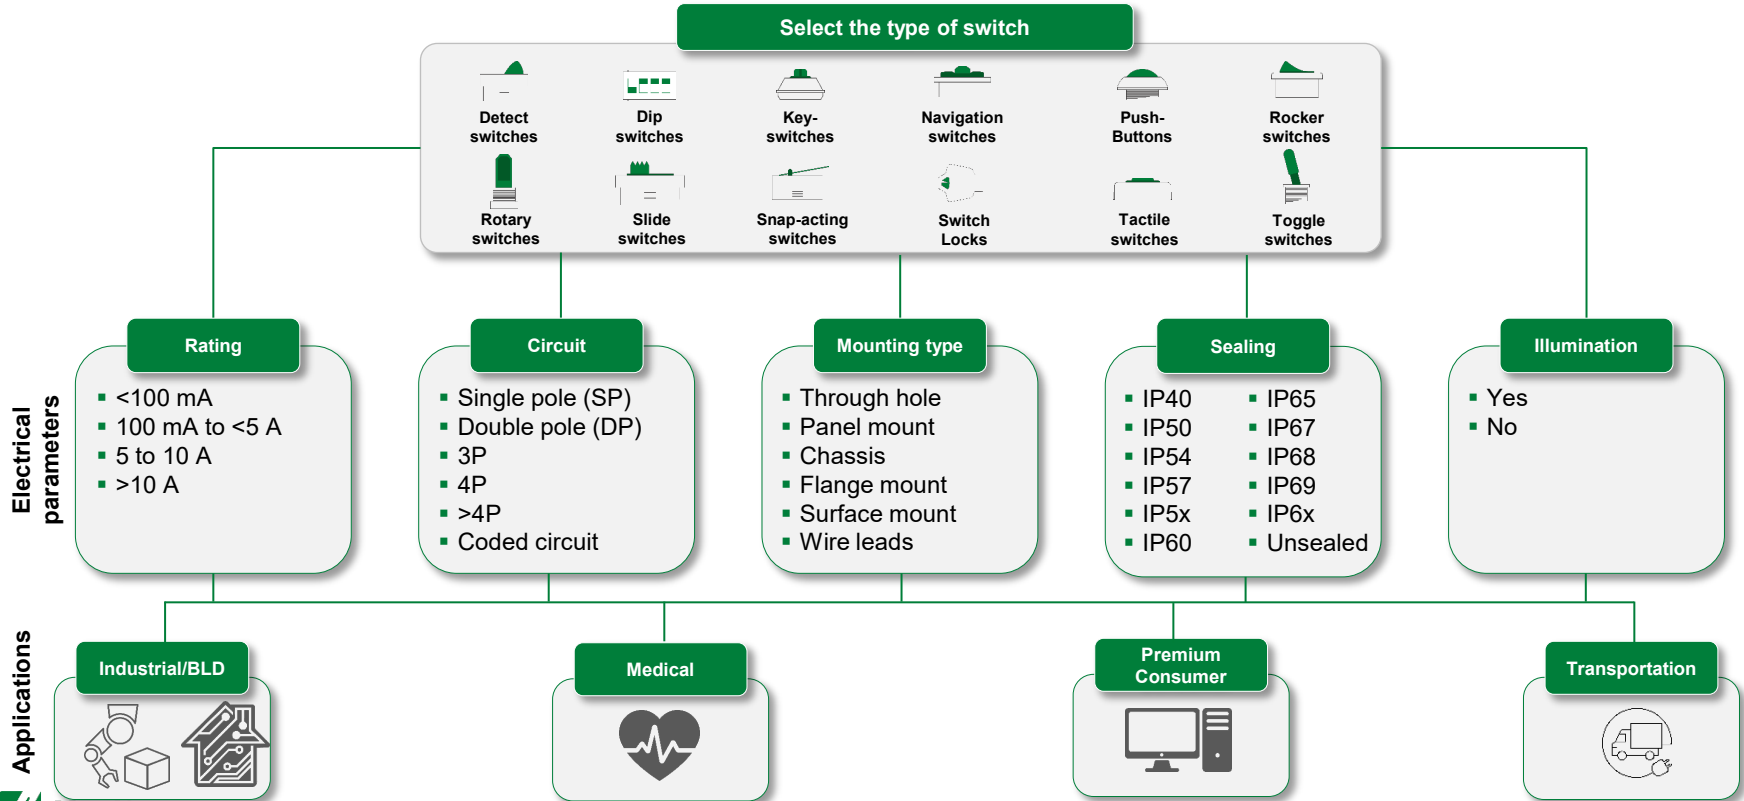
Select the type of switch

Detect switches
Dip switches
Key-switches
Navigation switches
Push-Buttons
Rocker switches
Rotary switches
Slide switches
Snap-acting switches
Switch Locks
Tactile switches
Toggle switches

Electrical parameters

Rating
▪ <100 mA
▪ 100 mA to <5 A
▪ 5 to 10 A
▪ >10 A

Circuit
▪ Single pole (SP)
▪ Double pole (DP)
▪ 3P
▪ 4P
▪ >4P
▪ Coded circuit

Mounting type
▪ Through hole
▪ Panel mount
▪ Chassis
▪ Flange mount
▪ Surface mount
▪ Wire leads

Sealing
▪ IP40
▪ IP50
▪ IP54
▪ IP57
▪ IP5x
▪ IP60
▪ IP65
▪ IP67
▪ IP68
▪ IP69
▪ IP6x
▪ Unsealed

Illumination
▪ Yes
▪ No

Applications

Industrial/BLD
Medical
Premium Consumer
Transportation